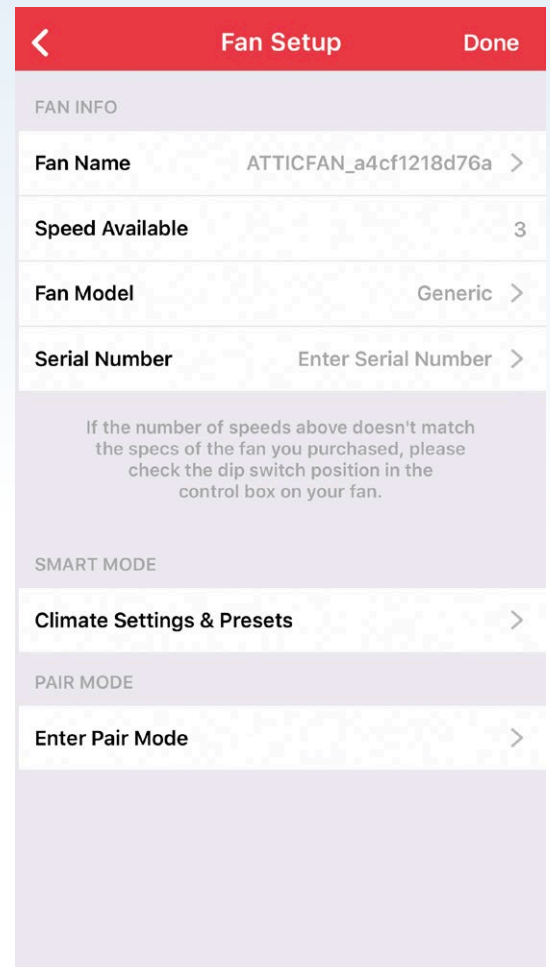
Fan Setup Done

FAN INFO

Fan Name ATTICFAN_a4cf1218d76a

Speed Available 3

Fan Model Generic

Serial Number Enter Serial Number

If the number of speeds above doesn't match the specs of the fan you purchased, please check the dip switch position in the control box on your fan.

SMART MODE

Climate Settings & Presets

PAIR MODE

Enter Pair Mode